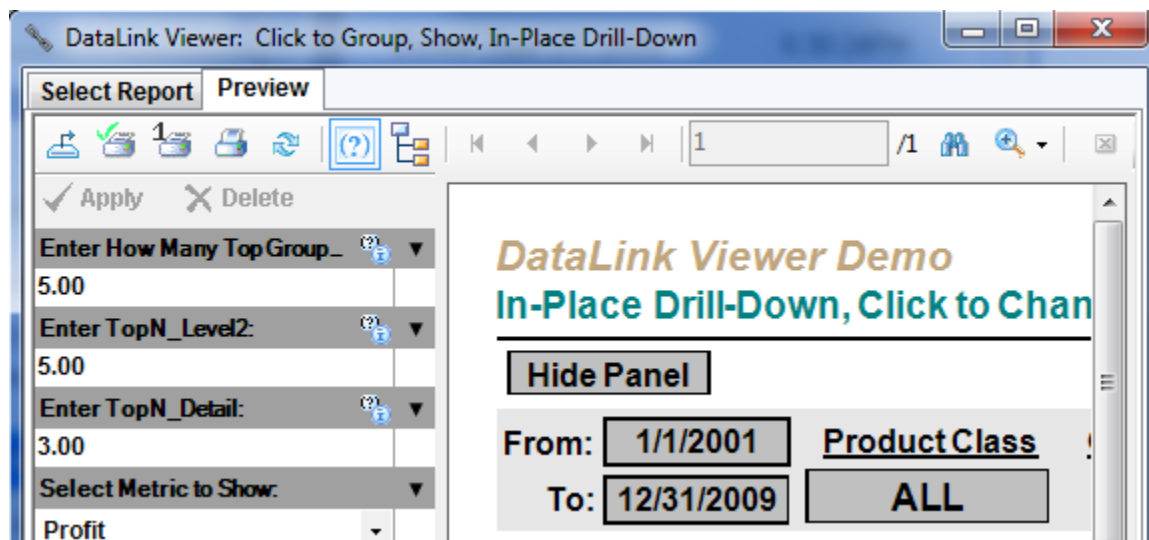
DataLink Viewer: Click to Group, Show, In-Place Drill-Down

Select Report Preview

1

1 /1

Apply Delete

Enter How Many Top Group_
5.00
Enter TopN_Level2:
5.00
Enter TopN_Detail:
3.00
Select Metric to Show:
Profit

DataLink Viewer Demo
In-Place Drill-Down, Click to Chan

Hide Panel

From: 1/1/2001 Product Class
To: 12/31/2009 ALL